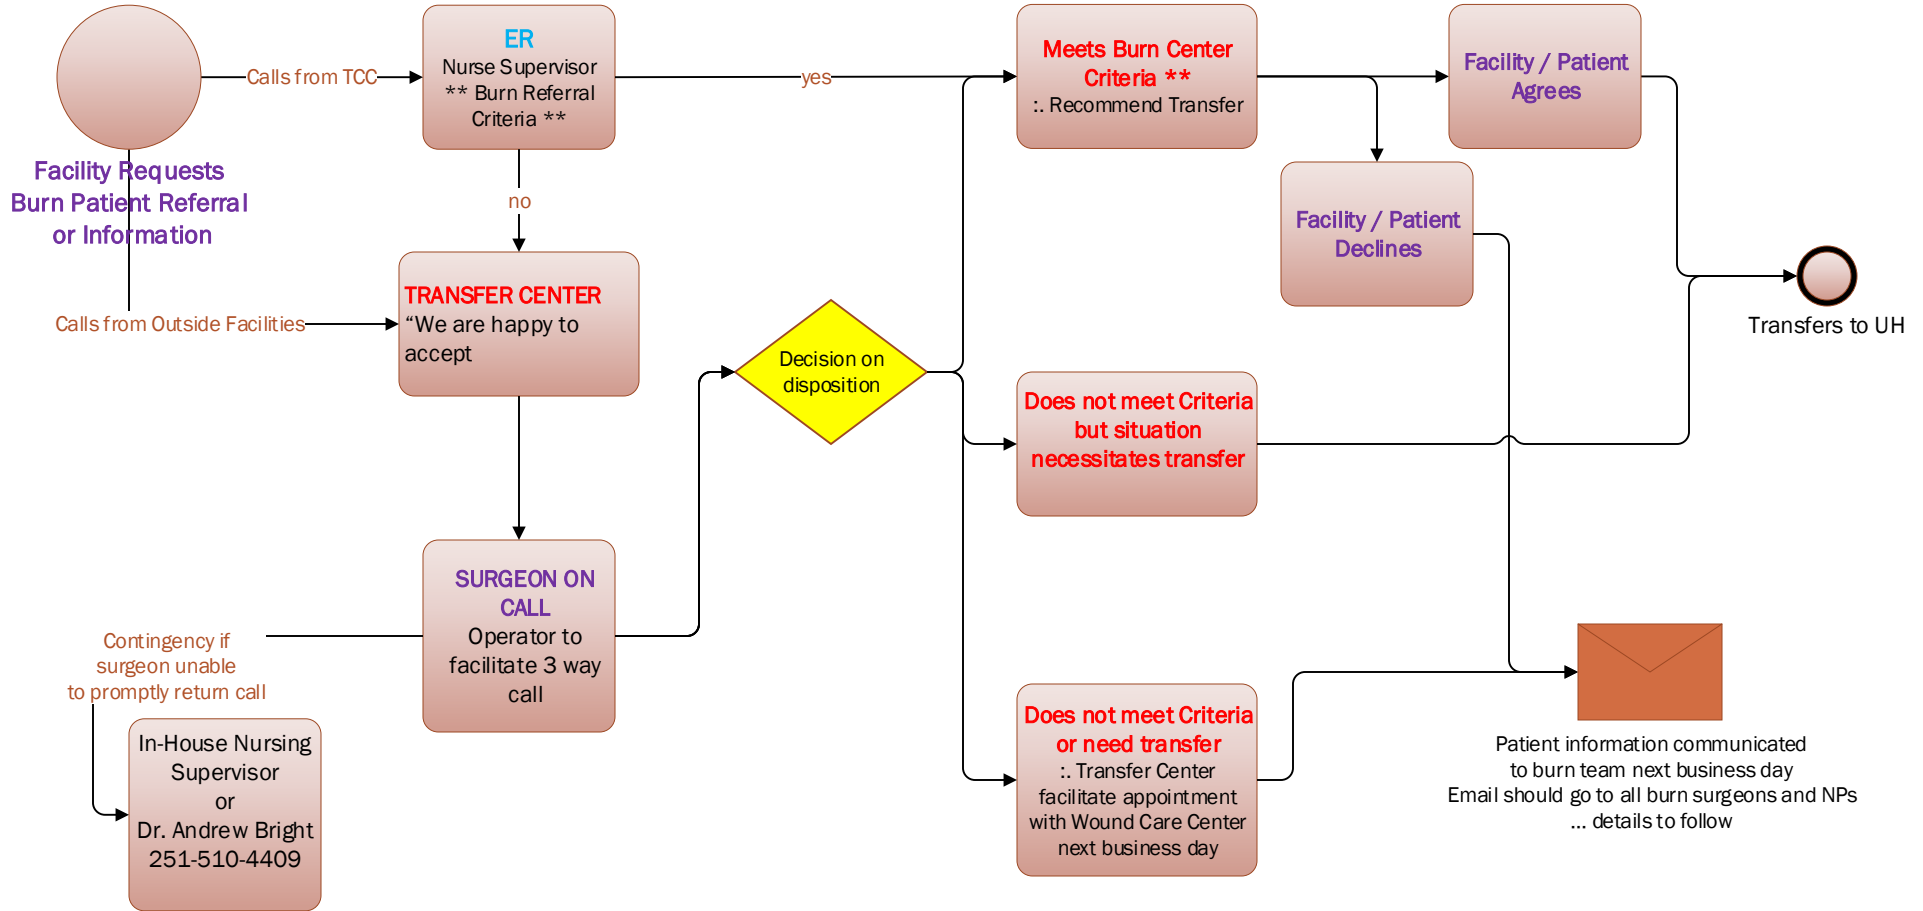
Facility Requests Burn Patient Referral or Information

Calls from TCC

ER
Nurse Supervisor
** Burn Referral Criteria **

yes

no

Calls from Outside Facilities

TRANSFER CENTER
“We are happy to accept

Decision on disposition

SURGEON ON CALL
Operator to facilitate 3 way call

Contingency if surgeon unable to promptly return call

In-House Nursing Supervisor
or
Dr. Andrew Bright
251-510-4409

Meets Burn Center Criteria **
:. Recommend Transfer

Facility / Patient Agrees

Facility / Patient Declines

Transfers to UH

Does not meet Criteria but situation necessitates transfer

Does not meet Criteria or need transfer
:. Transfer Center facilitate appointment with Wound Care Center next business day

Patient information communicated to burn team next business day
Email should go to all burn surgeons and NPs
... details to follow